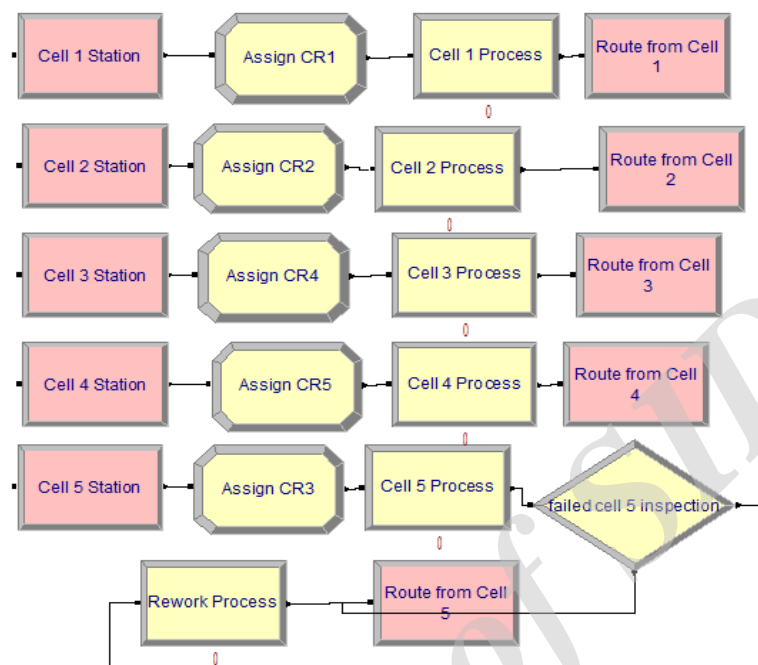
Cell 1 Station

Assign CR1

Cell 1 Process

Route from Cell 1

0

Cell 2 Station

Assign CR2

Cell 2 Process

Route from Cell 2

0

Cell 3 Station

Assign CR4

Cell 3 Process

Route from Cell 3

0

Cell 4 Station

Assign CR5

Cell 4 Process

Route from Cell 4

0

Cell 5 Station

Assign CR3

Cell 5 Process

failed cell 5 inspection

0

Rework Process

Route from Cell 5

0